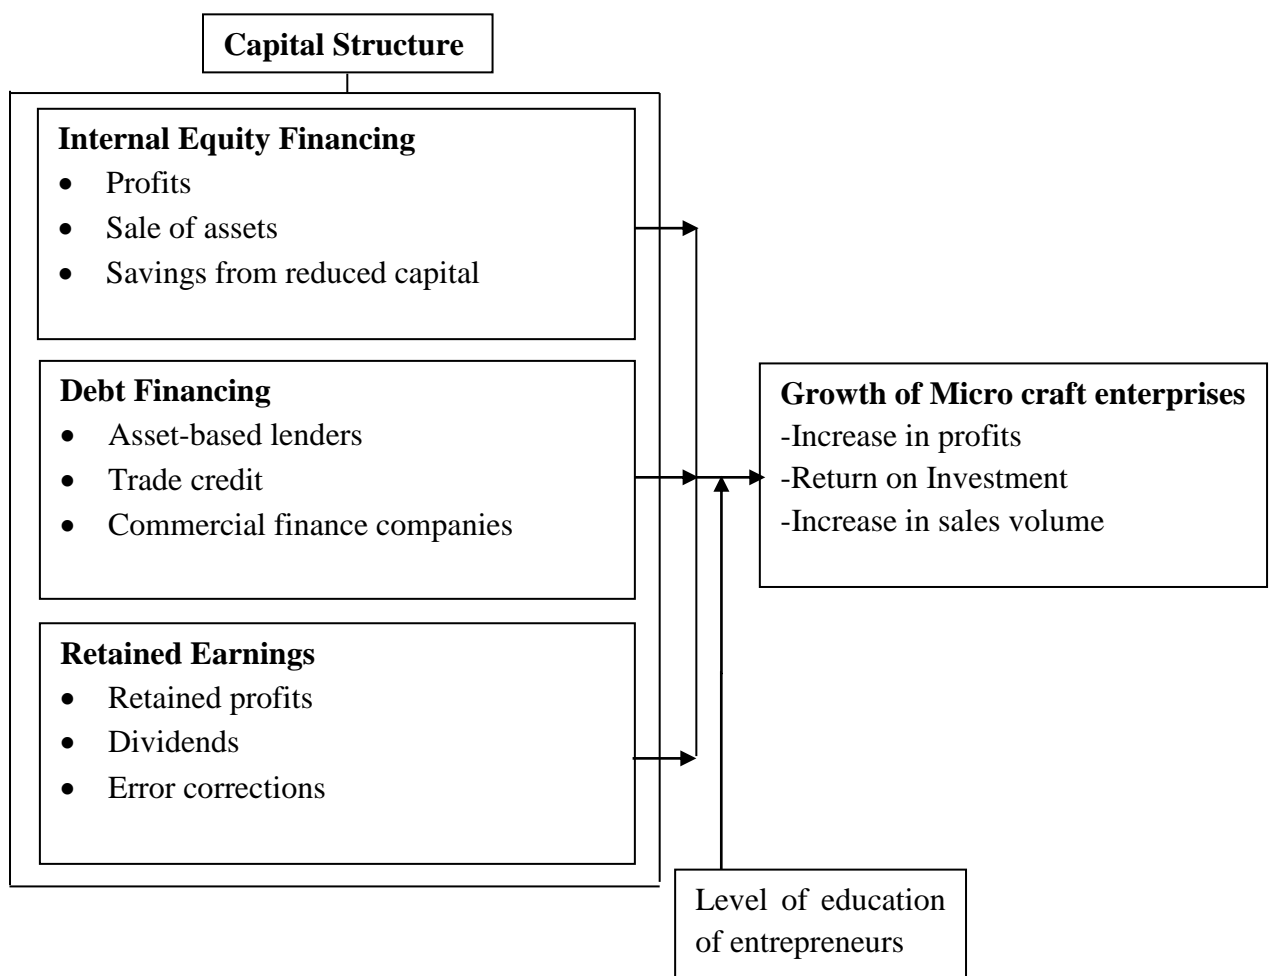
Capital Structure

Internal Equity Financing
- Profits
- Sale of assets
- Savings from reduced capital

Debt Financing
- Asset-based lenders
- Trade credit
- Commercial finance companies

Retained Earnings
- Retained profits
- Dividends
- Error corrections

Growth of Micro craft enterprises
-Increase in profits
-Return on Investment
-Increase in sales volume

Level of education of entrepreneurs